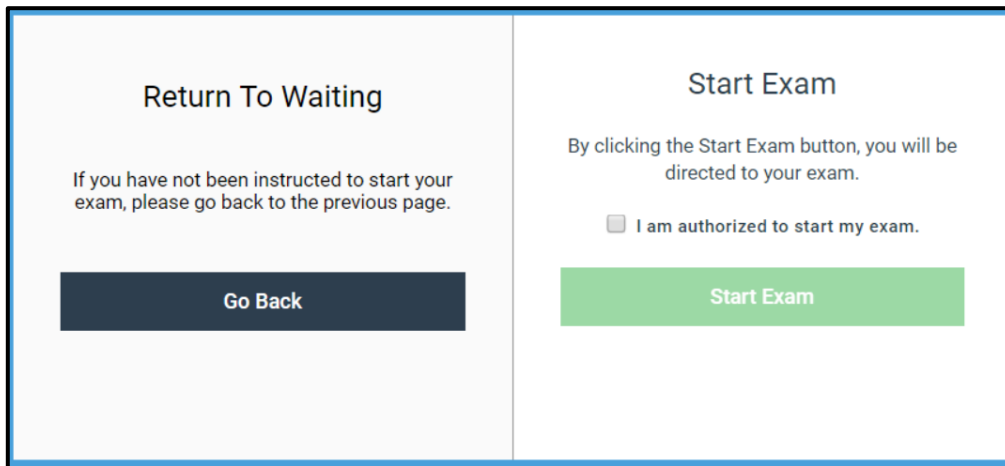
Return To Waiting

If you have not been instructed to start your exam, please go back to the previous page.

Go Back

Start Exam

By clicking the Start Exam button, you will be directed to your exam.

I am authorized to start my exam.

Start Exam